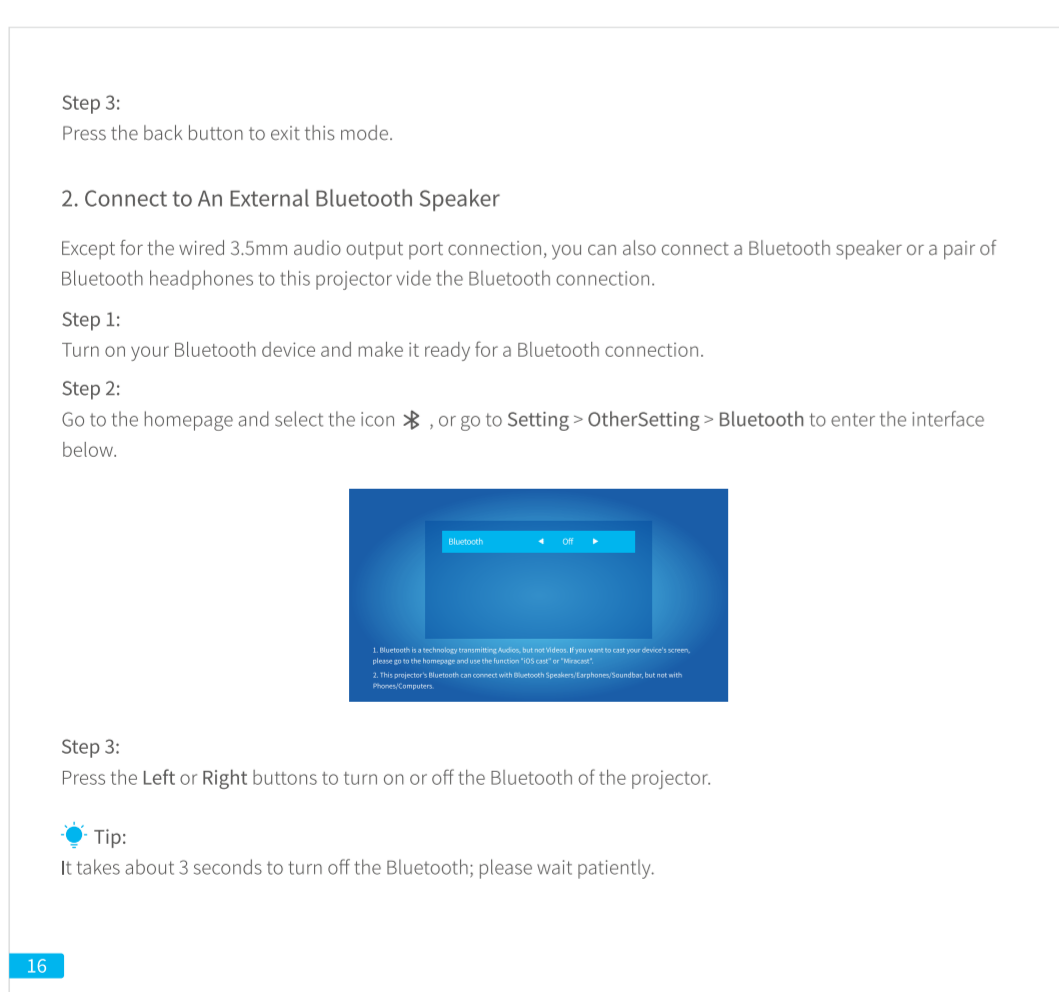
Step 3:
Press the back button to exit this mode.

2. Connect to An External Bluetooth Speaker

Except for the wired 3.5mm audio output port connection, you can also connect a Bluetooth speaker or a pair of Bluetooth headphones to this projector vide the Bluetooth connection.

Step 1:
Turn on your Bluetooth device and make it ready for a Bluetooth connection.

Step 2:
Go to the homepage and select the icon , or go to Setting > OtherSetting > Bluetooth to enter the interface below.

Bluetooth ◄ Off ►

1. Bluetooth is a technology transmitting Audios, but not Videos. If you want to cast your device's screen, please go to the homepage and use the function "iOS cast" or "Miracast".
2. This projector's Bluetooth can connect with Bluetooth Speakers/Earphones/Soundbar, but not with Phones/Computers.

Step 3:
Press the Left or Right buttons to turn on or off the Bluetooth of the projector.

Tip:
It takes about 3 seconds to turn off the Bluetooth; please wait patiently.

16